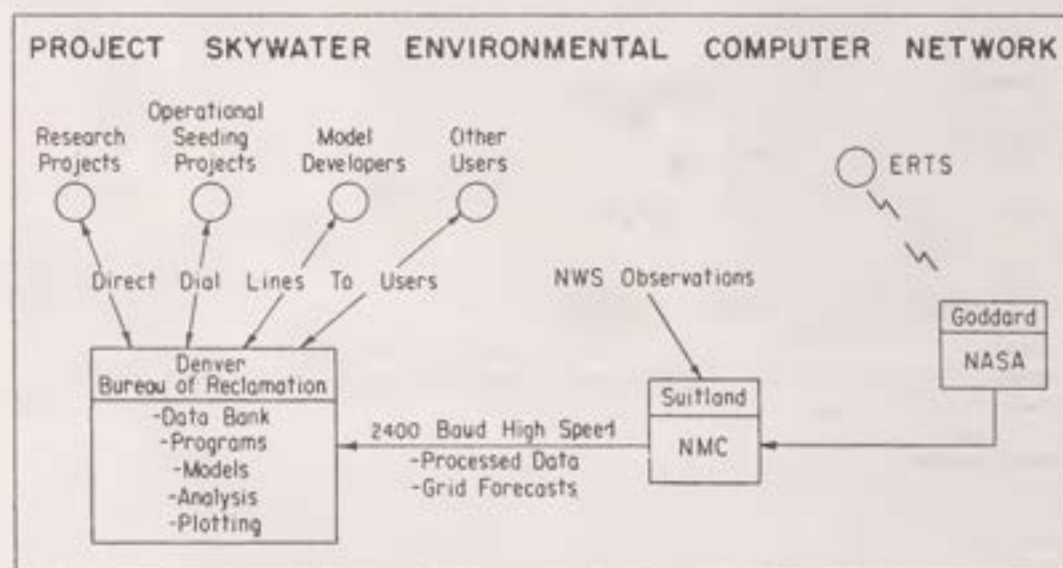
PROJECT SKYWATER ENVIRONMENTAL COMPUTER NETWORK

Research Projects

Operational Seeding Projects

Model Developers

Other Users

ERTS

Direct Dial Lines To Users

NWS Observations

Goddard

NASA

Denver Bureau of Reclamation

-Data Bank
-Programs
-Models
-Analysis
-Plotting

2400 Baud High Speed
-Processed Data
-Grid Forecasts

Suitland

NMC